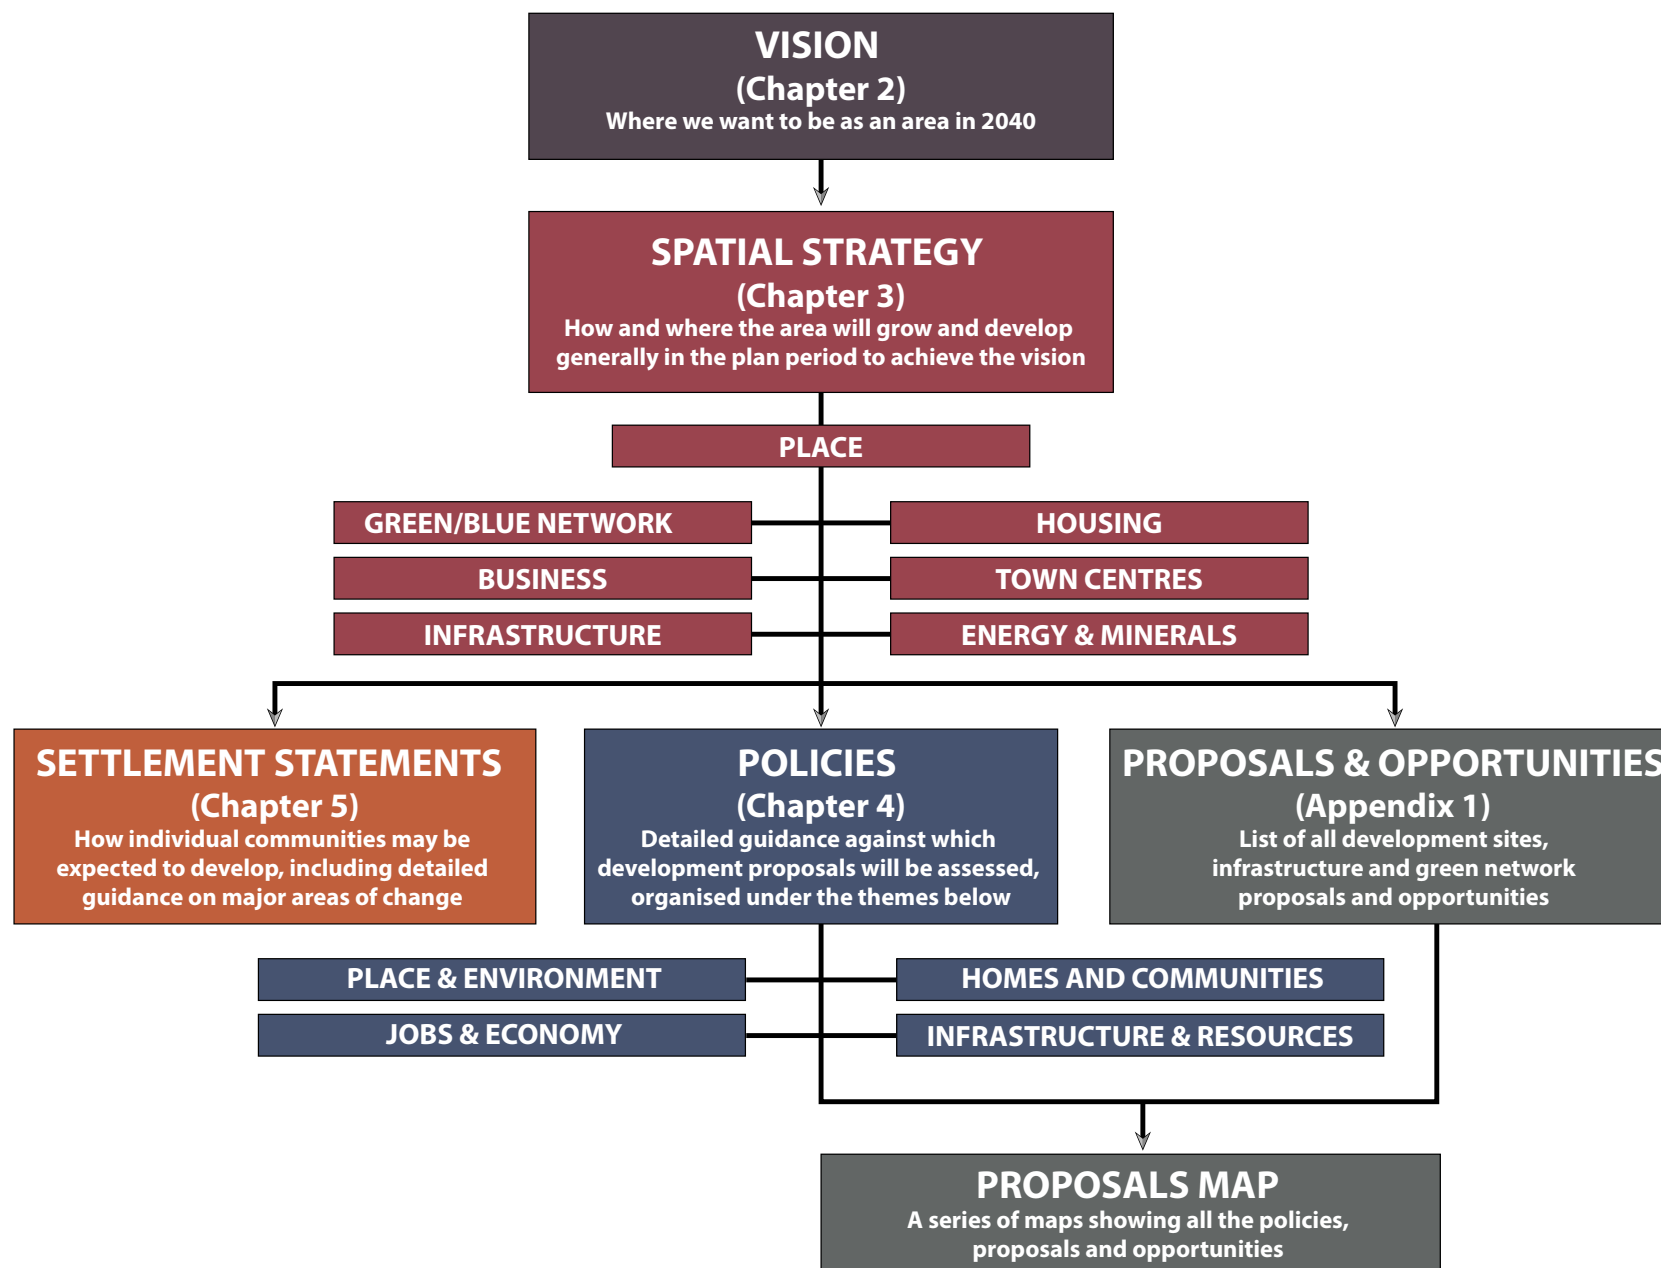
VISION
(Chapter 2)
Where we want to be as an area in 2040

SPATIAL STRATEGY
(Chapter 3)
How and where the area will grow and develop generally in the plan period to achieve the vision

PLACE

GREEN/BLUE NETWORK

HOUSING

BUSINESS

TOWN CENTRES

INFRASTRUCTURE

ENERGY & MINERALS

SETTLEMENT STATEMENTS
(Chapter 5)
How individual communities may be expected to develop, including detailed guidance on major areas of change

POLICIES
(Chapter 4)
Detailed guidance against which development proposals will be assessed, organised under the themes below

PROPOSALS & OPPORTUNITIES
(Appendix 1)
List of all development sites, infrastructure and green network proposals and opportunities

PLACE & ENVIRONMENT

HOMES AND COMMUNITIES

JOBS & ECONOMY

INFRASTRUCTURE & RESOURCES

PROPOSALS MAP
A series of maps showing all the policies, proposals and opportunities